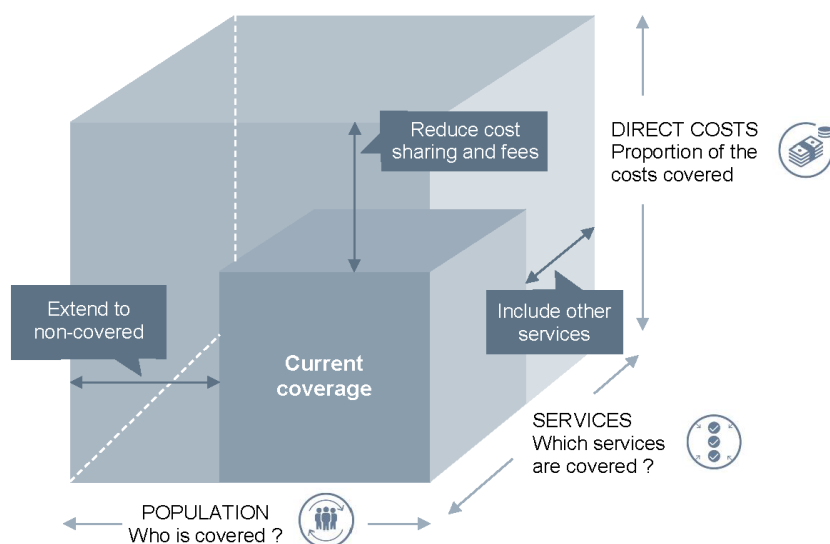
Reduce cost sharing and fees

DIRECT COSTS
Proportion of the costs covered

Extend to non-covered

Include other services

Current coverage

SERVICES
Which services are covered ?

POPULATION
Who is covered ?